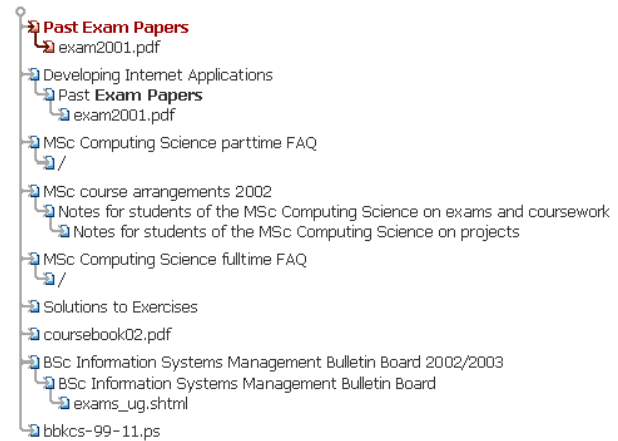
Past Exam Papers
exam2001.pdf
Developing Internet Applications
Past **Exam Papers**
exam2001.pdf
MSc Computing Science parttime FAQ
/
MSc course arrangements 2002
Notes for students of the MSc Computing Science on exams and coursework
Notes for students of the MSc Computing Science on projects
MSc Computing Science fulltime FAQ
/
Solutions to Exercises
coursebook02.pdf
BSc Information Systems Management Bulletin Board 2002/2003
BSc Information Systems Management Bulletin Board
exams_ug.shtml
bbkcs-99-11.ps